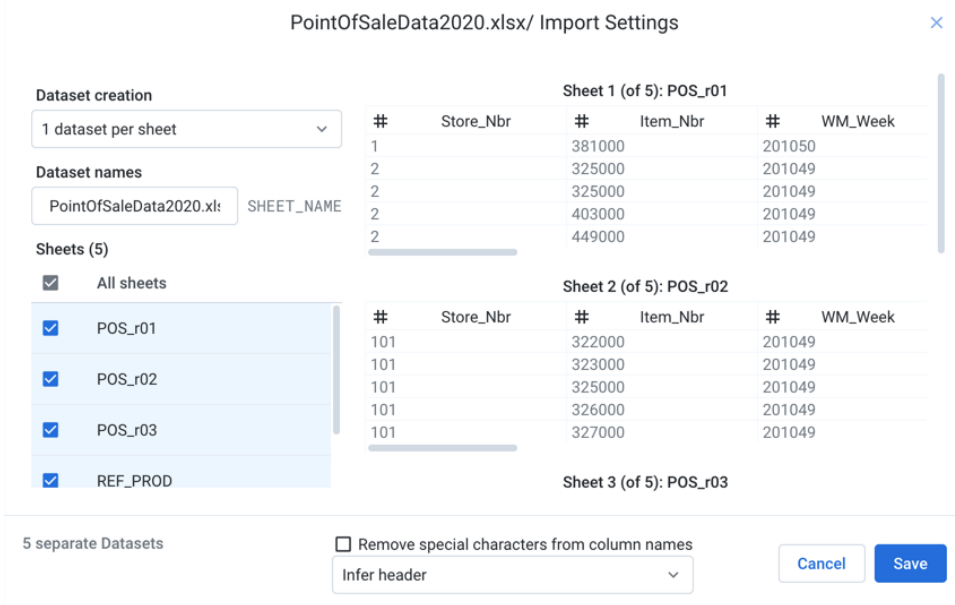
PointOfSaleData2020.xlsx/ Import Settings

Dataset creation

1 dataset per sheet

Dataset names

PointOfSaleData2020.xls SHEET_NAME

Sheets (5)

All sheets

POS_r01

POS_r02

POS_r03

REF_PROD

Sheet 1 (of 5): POS_r01

| # Store_Nbr | # Item_Nbr | # WM_Week |
|---|---|---|
| 1 | 381000 | 201050 |
| 2 | 325000 | 201049 |
| 2 | 325000 | 201049 |
| 2 | 403000 | 201049 |
| 2 | 449000 | 201049 |

Sheet 2 (of 5): POS_r02

| # Store_Nbr | # Item_Nbr | # WM_Week |
|---|---|---|
| 101 | 322000 | 201049 |
| 101 | 323000 | 201049 |
| 101 | 325000 | 201049 |
| 101 | 326000 | 201049 |
| 101 | 327000 | 201049 |

Sheet 3 (of 5): POS_r03

5 separate Datasets

Remove special characters from column names

Infer header

Cancel

Save